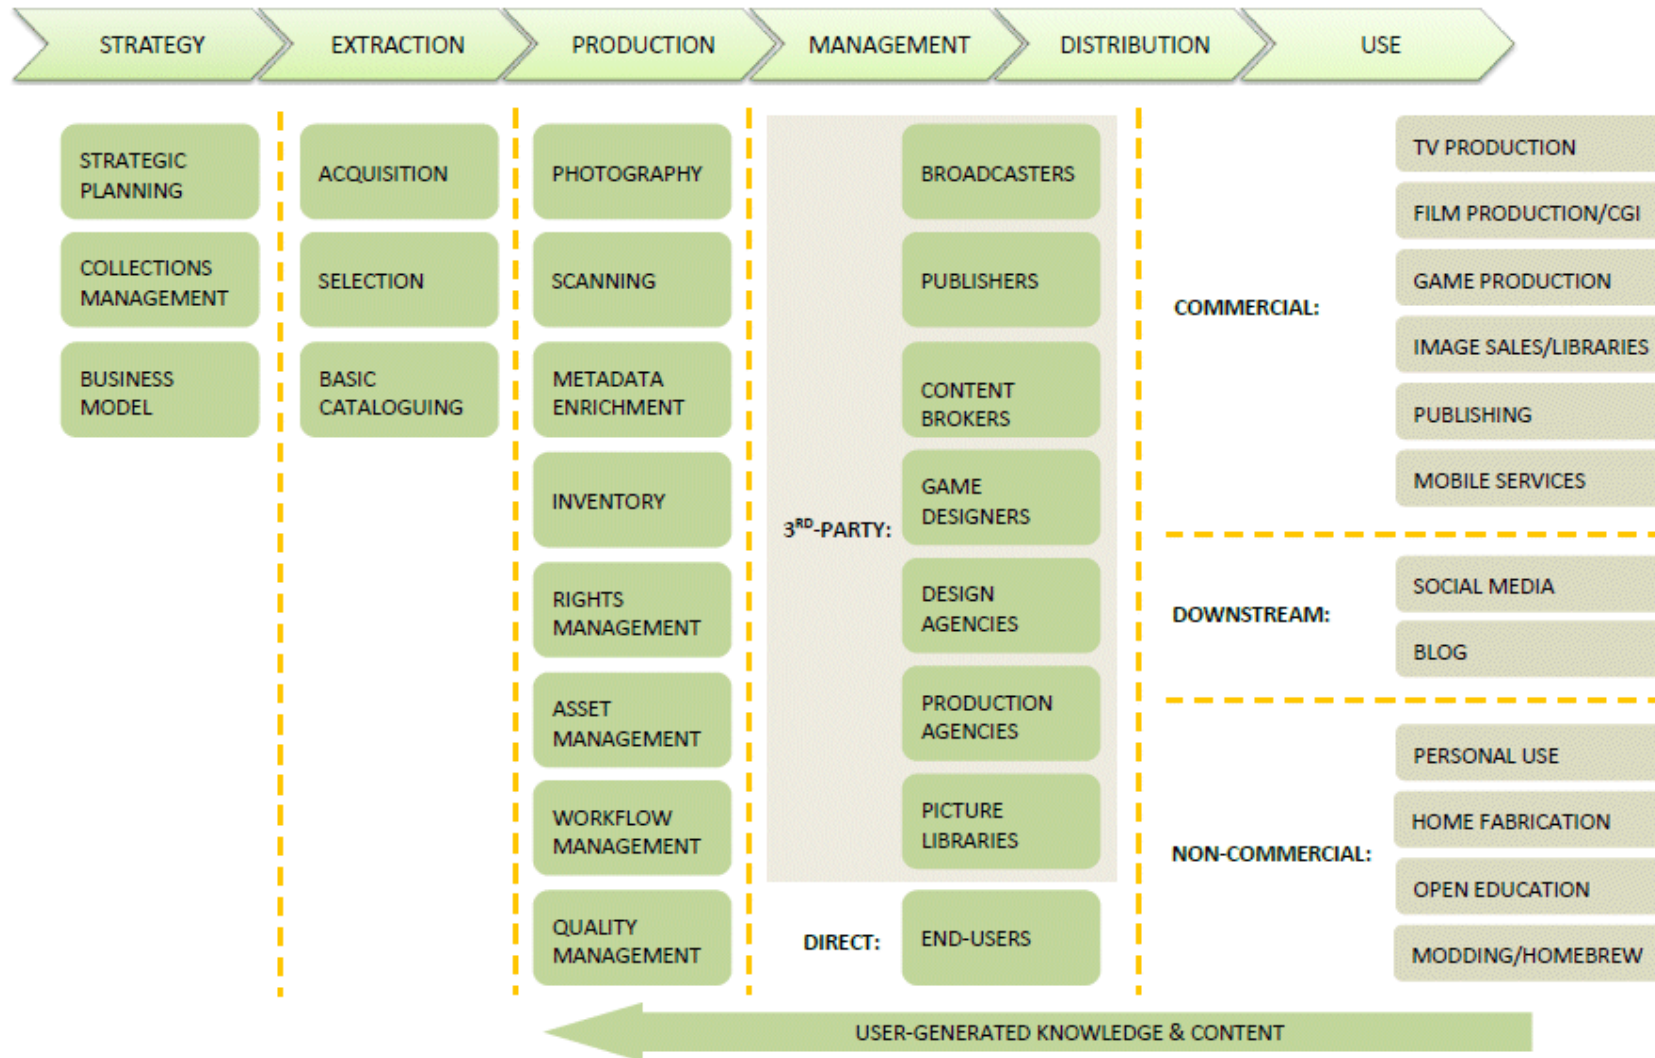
STRATEGY | EXTRACTION | PRODUCTION | MANAGEMENT | DISTRIBUTION | USE

STRATEGIC PLANNING

COLLECTIONS MANAGEMENT

BUSINESS MODEL

ACQUISITION

SELECTION

BASIC CATALOGUING

PHOTOGRAPHY

SCANNING

METADATA ENRICHMENT

INVENTORY

RIGHTS MANAGEMENT

ASSET MANAGEMENT

WORKFLOW MANAGEMENT

QUALITY MANAGEMENT

$3^{RD}$-PARTY:

BROADCASTERS

PUBLISHERS

CONTENT BROKERS

GAME DESIGNERS

DESIGN AGENCIES

PRODUCTION AGENCIES

PICTURE LIBRARIES

DIRECT:

END-USERS

COMMERCIAL:

TV PRODUCTION

FILM PRODUCTION/CGI

GAME PRODUCTION

IMAGE SALES/LIBRARIES

PUBLISHING

MOBILE SERVICES

DOWNSTREAM:

SOCIAL MEDIA

BLOG

NON-COMMERCIAL:

PERSONAL USE

HOME FABRICATION

OPEN EDUCATION

MODDING/HOMEBREW

USER-GENERATED KNOWLEDGE & CONTENT